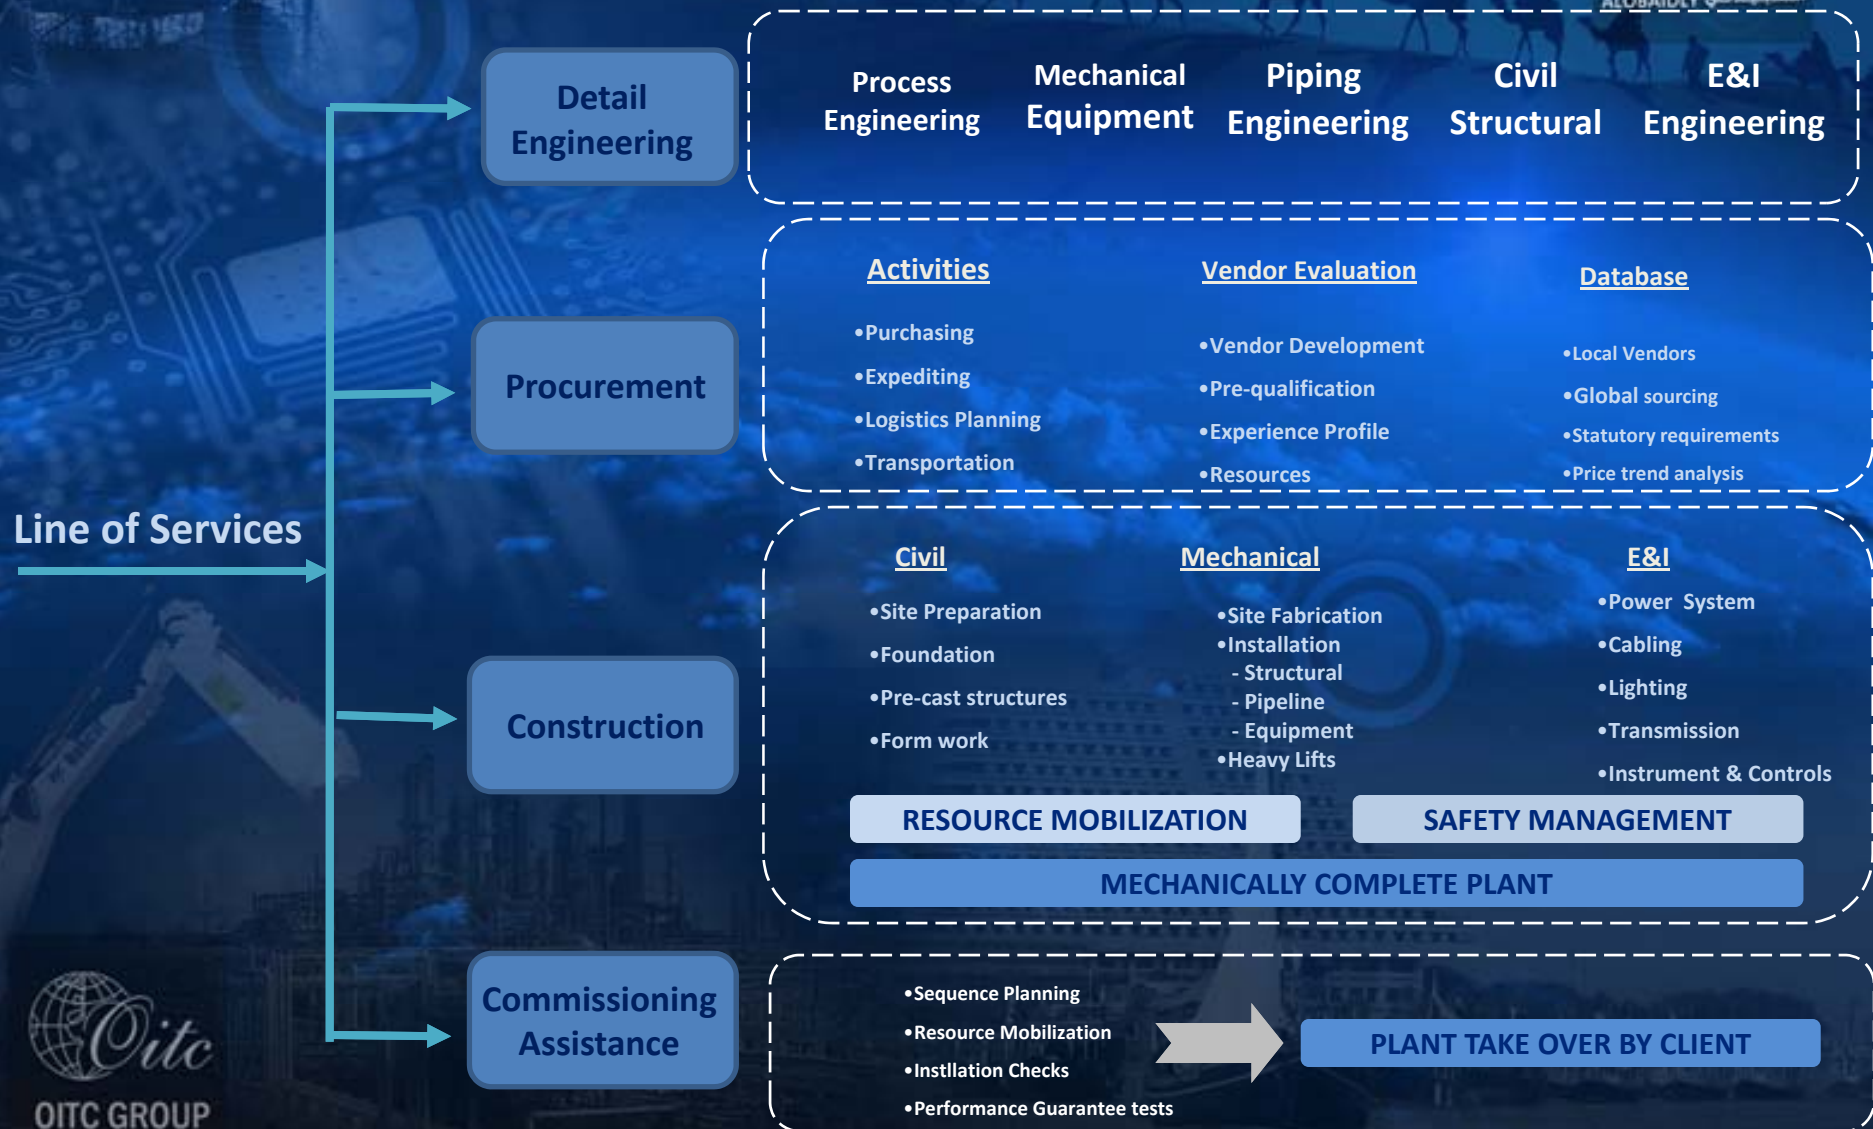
Line of Services

Detail Engineering

Process Engineering

Mechanical Equipment

Piping Engineering

Civil Structural

E&I Engineering

Procurement

Activities
•Purchasing
•Expediting
•Logistics Planning
•Transportation

Vendor Evaluation
•Vendor Development
•Pre-qualification
•Experience Profile
•Resources

Database
•Local Vendors
•Global sourcing
•Statutory requirements
•Price trend analysis

Construction

Civil
•Site Preparation
•Foundation
•Pre-cast structures
•Form work

Mechanical
•Site Fabrication
•Installation
- Structural
- Pipeline
- Equipment
•Heavy Lifts

E&I
•Power System
•Cabling
•Lighting
•Transmission
•Instrument & Controls

RESOURCE MOBILIZATION

SAFETY MANAGEMENT

MECHANICALLY COMPLETE PLANT

Commissioning Assistance

•Sequence Planning
•Resource Mobilization
•Instllation Checks
•Performance Guarantee tests

PLANT TAKE OVER BY CLIENT

Oitc
OITC GROUP